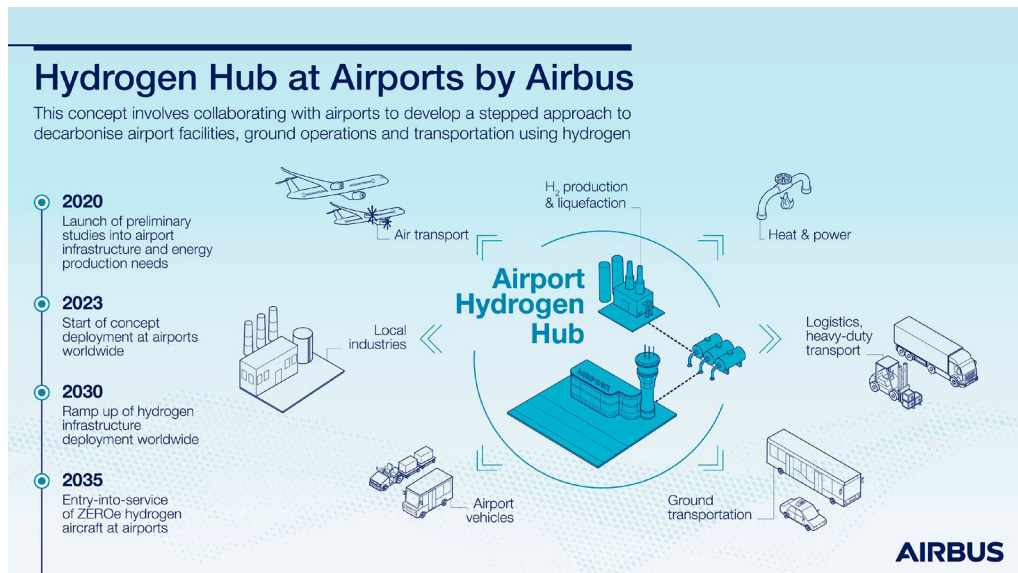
Hydrogen Hub at Airports by Airbus

This concept involves collaborating with airports to develop a stepped approach to decarbonise airport facilities, ground operations and transportation using hydrogen

2020
Launch of preliminary studies into airport infrastructure and energy production needs

2023
Start of concept deployment at airports worldwide

2030
Ramp up of hydrogen infrastructure deployment worldwide

2035
Entry-into-service of ZEROe hydrogen aircraft at airports

Air transport

$H_2$ production & liquefaction

Heat & power

Local industries

Airport Hydrogen Hub

AIRPORT

Logistics, heavy-duty transport

Airport vehicles

Ground transportation

AIRBUS